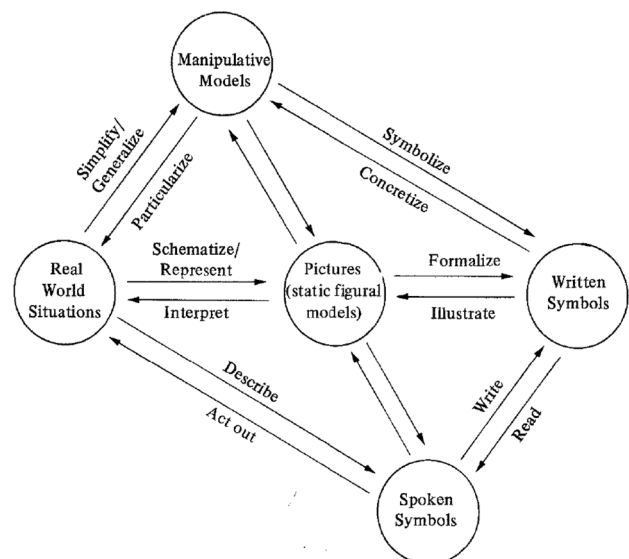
Manipulative Models

Simplify/ Generalize

Particularize

Symbolize

Concretize

Real World Situations

Schematize/ Represent

Interpret

Pictures (static figural models)

Formalize

Illustrate

Written Symbols

Describe

Act out

Write

Read

Spoken Symbols